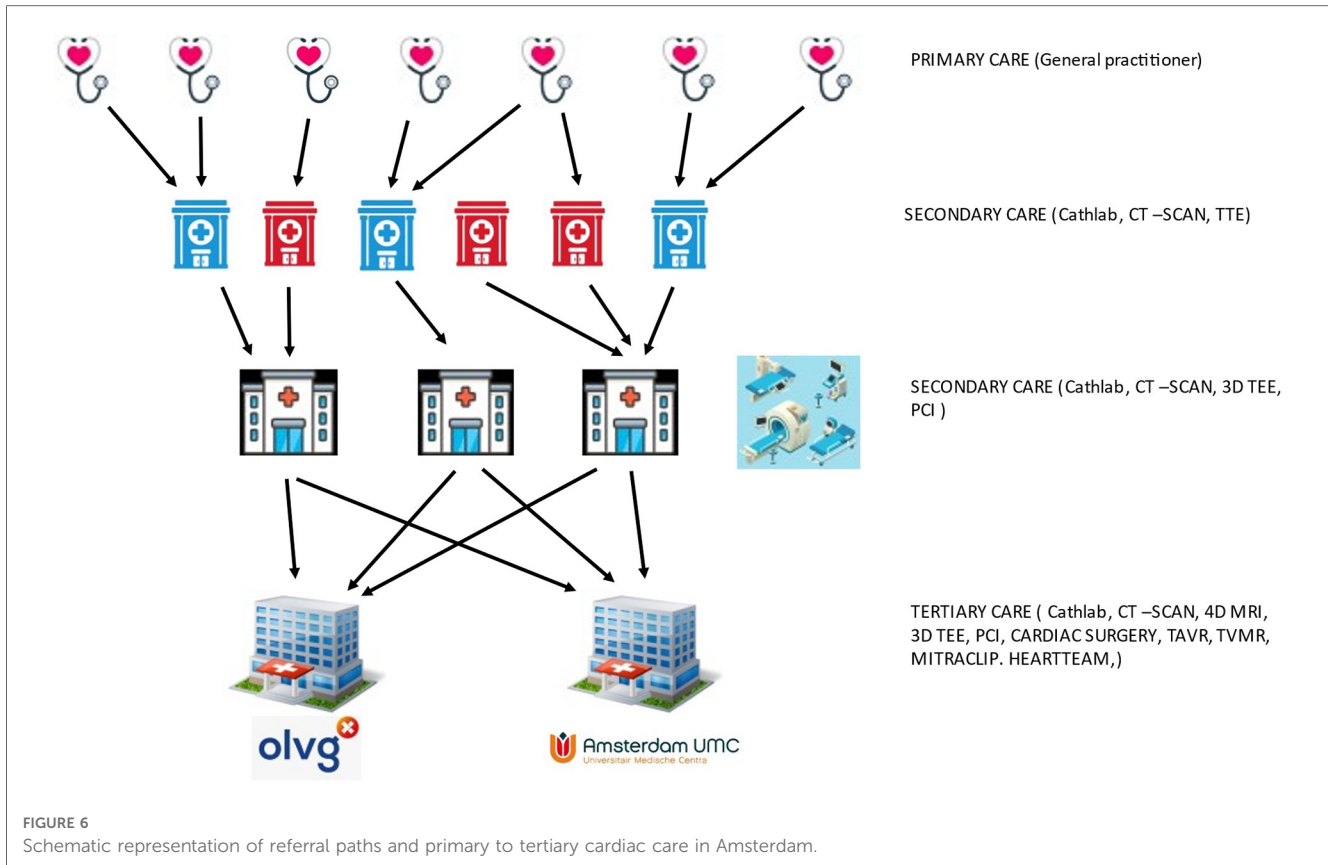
PRIMARY CARE (General practitioner)

SECONDARY CARE (Cathlab, CT –SCAN, TTE)

SECONDARY CARE (Cathlab, CT –SCAN, 3D TEE, PCI )

TERTIARY CARE ( Cathlab, CT –SCAN, 4D MRI, 3D TEE, PCI, CARDIAC SURGERY, TAVR, TVMR, MITRACLIP. HEARTTEAM,)

olvg

Amsterdam UMC
Universitair Medische Centra

FIGURE 6
Schematic representation of referral paths and primary to tertiary cardiac care in Amsterdam.